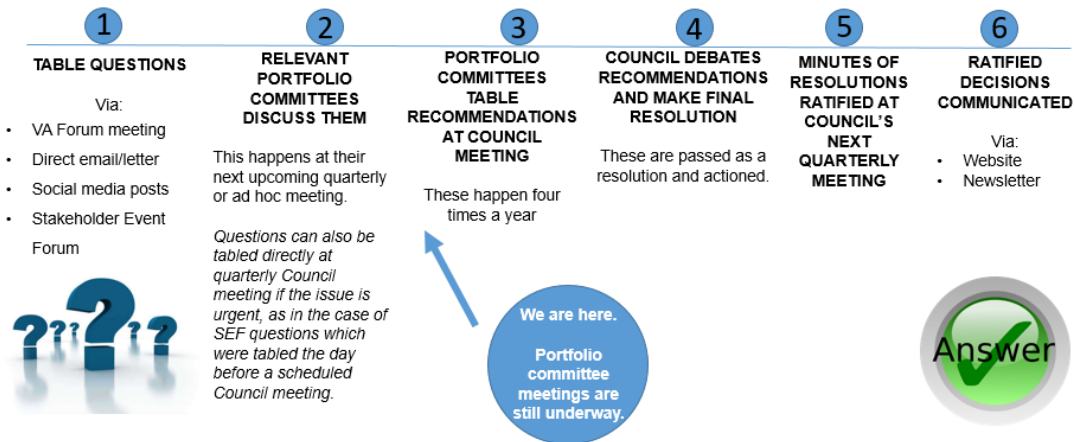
1

TABLE QUESTIONS

Via:
- VA Forum meeting
- Direct email/letter
- Social media posts
- Stakeholder Event Forum

2

RELEVANT PORTFOLIO COMMITTEES DISCUSS THEM

This happens at their next upcoming quarterly or ad hoc meeting.

*Questions can also be tabled directly at quarterly Council meeting if the issue is urgent, as in the case of SEF questions which were tabled the day before a scheduled Council meeting.*

3

PORTFOLIO COMMITTEES TABLE RECOMMENDATIONS AT COUNCIL MEETING

These happen four times a year

We are here.

Portfolio committee meetings are still underway.

4

COUNCIL DEBATES RECOMMENDATIONS AND MAKE FINAL RESOLUTION

These are passed as a resolution and actioned.

5

MINUTES OF RESOLUTIONS RATIFIED AT COUNCIL'S NEXT QUARTERLY MEETING

6

RATIFIED DECISIONS COMMUNICATED

Via:
- Website
- Newsletter

Answer